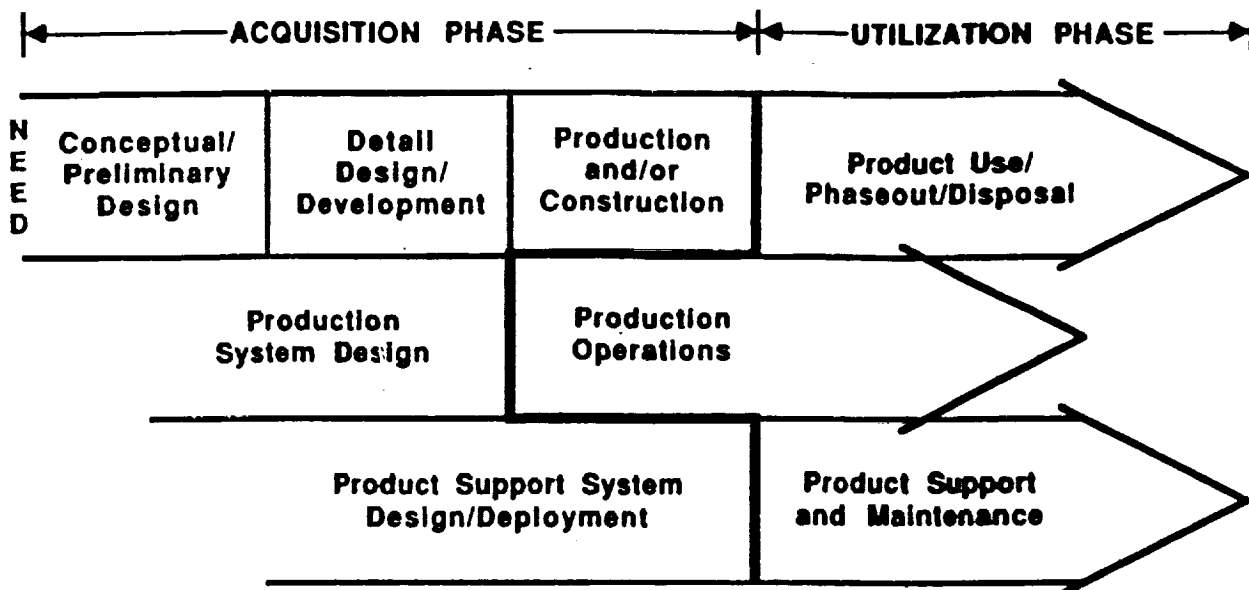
ACQUISITION PHASE

UTILIZATION PHASE

N
E
E
D

Conceptual/ Preliminary Design

Detail Design/ Development

Production and/or Construction

Product Use/ Phaseout/Disposal

Production System Design

Production Operations

Product Support System Design/Deployment

Product Support and Maintenance